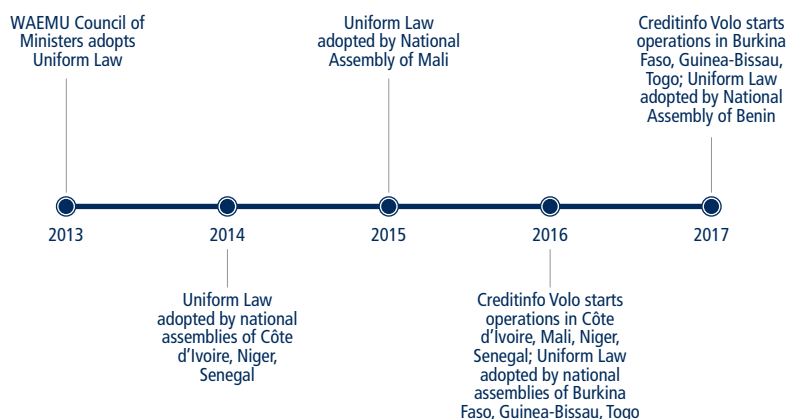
WAEMU Council of Ministers adopts Uniform Law

Uniform Law adopted by National Assembly of Mali

Creditinfo Volo starts operations in Burkina Faso, Guinea-Bissau, Togo; Uniform Law adopted by National Assembly of Benin

2013

2014

2015

2016

2017

Uniform Law adopted by national assemblies of Côte d'Ivoire, Niger, Senegal

Creditinfo Volo starts operations in Côte d'Ivoire, Mali, Niger, Senegal; Uniform Law adopted by national assemblies of Burkina Faso, Guinea-Bissau, Togo